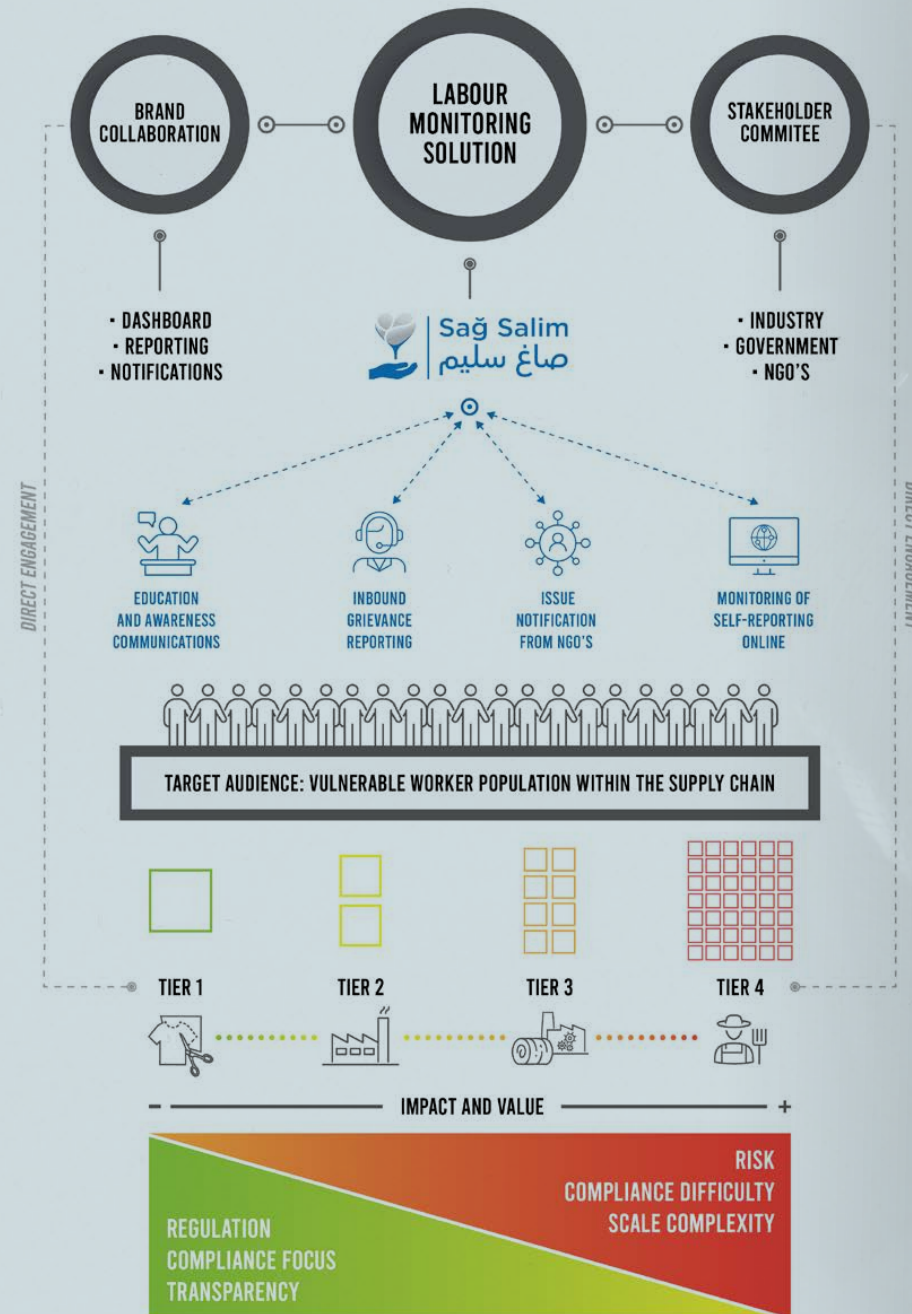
BRAND COLLABORATION

LABOUR MONITORING SOLUTION

STAKEHOLDER COMMITEE

• DASHBOARD
• REPORTING
• NOTIFICATIONS

Sağ Salim
صاغ سليم

• INDUSTRY
• GOVERNMENT
• NGO'S

DIRECT ENGAGEMENT

DIRECT ENGAGEMENT

EDUCATION AND AWARENESS COMMUNICATIONS

INBOUND GRIEVANCE REPORTING

ISSUE NOTIFICATION FROM NGO'S

MONITORING OF SELF-REPORTING ONLINE

TARGET AUDIENCE: VULNERABLE WORKER POPULATION WITHIN THE SUPPLY CHAIN

TIER 1

TIER 2

TIER 3

TIER 4

– IMPACT AND VALUE +

RISK
COMPLIANCE DIFFICULTY
SCALE COMPLEXITY

REGULATION
COMPLIANCE FOCUS
TRANSPARENCY